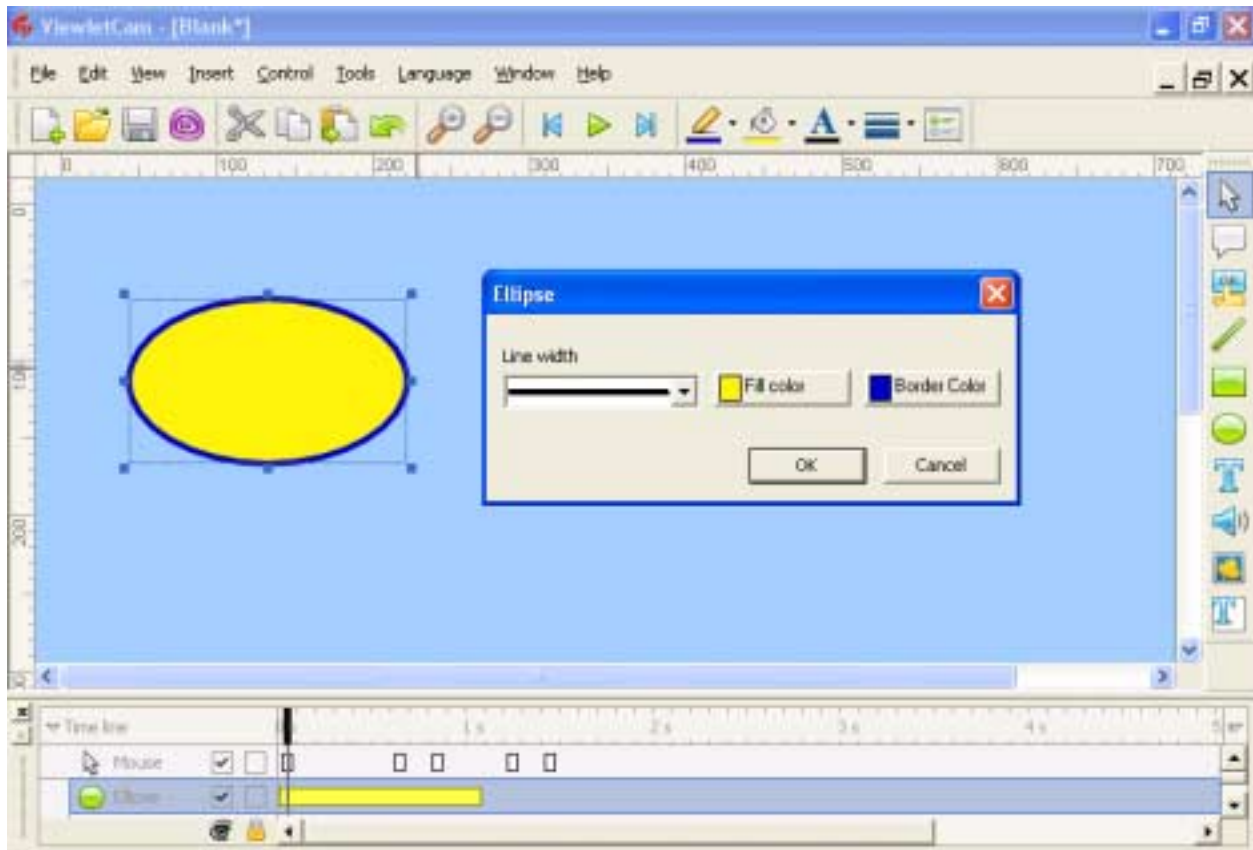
ViewletCam - [Blank*]

File Edit View Insert Control Tools Language Window Help

0 100 200 300 400 500 600 700

0

100

200

Ellipse

Line width

Fill color

Border Color

OK

Cancel

Time line

1 s

2 s

3 s

4 s

5

Mouse

Ellipse